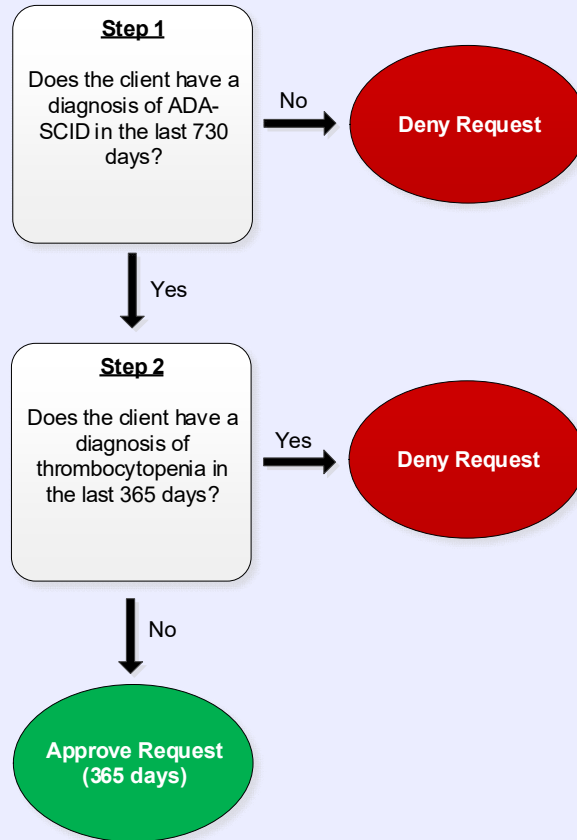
Step 1

Does the client have a diagnosis of ADA-SCID in the last 730 days?

No

Deny Request

Yes

Step 2

Does the client have a diagnosis of thrombocytopenia in the last 365 days?

Yes

Deny Request

No

Approve Request (365 days)